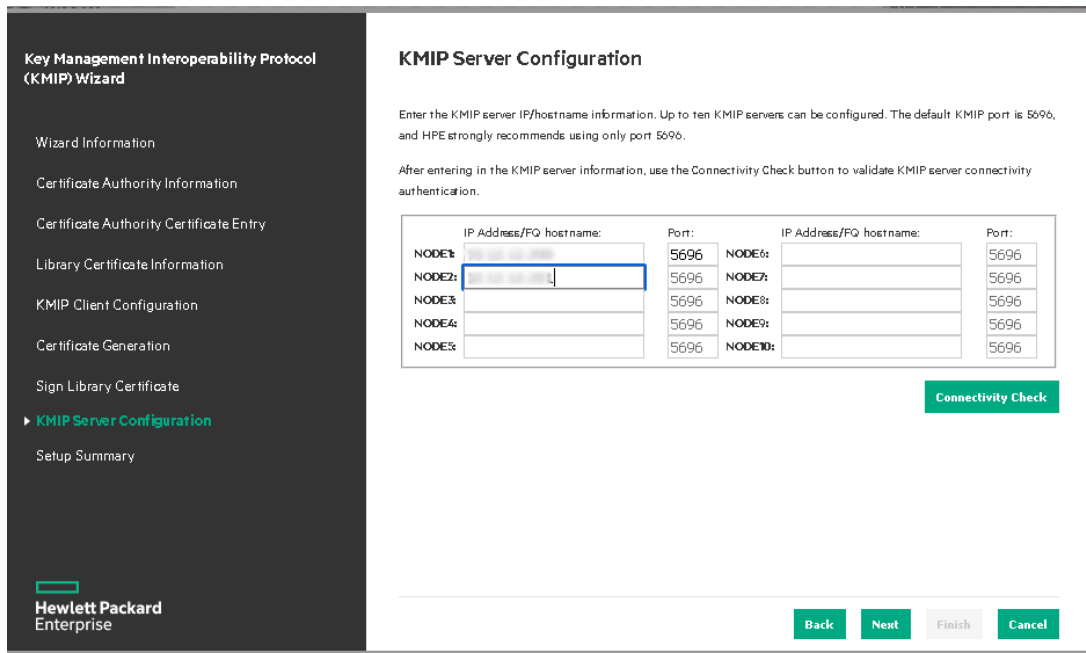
Key Management Interoperability Protocol (KMIP) Wizard

Wizard Information

Certificate Authority Information

Certificate Authority Certificate Entry

Library Certificate Information

KMIP Client Configuration

Certificate Generation

Sign Library Certificate

KMIP Server Configuration

Setup Summary

Hewlett Packard Enterprise

KMIP Server Configuration

Enter the KMIP server IP/hostname information. Up to ten KMIP servers can be configured. The default KMIP port is 5696, and HPE strongly recommends using only port 5696.

After entering in the KMIP server information, use the Connectivity Check button to validate KMIP server connectivity authentication.

| | IP Address/FQ hostname: | Port: | | IP Address/FQ hostname: | Port: |
|---|---|---|---|---|---|
| NODE1: | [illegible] | 5696 | NODE6: | | 5696 |
| NODE2: | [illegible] | 5696 | NODE7: | | 5696 |
| NODE3: | | 5696 | NODE8: | | 5696 |
| NODE4: | | 5696 | NODE9: | | 5696 |
| NODE5: | | 5696 | NODE10: | | 5696 |

Connectivity Check

Back Next Finish Cancel